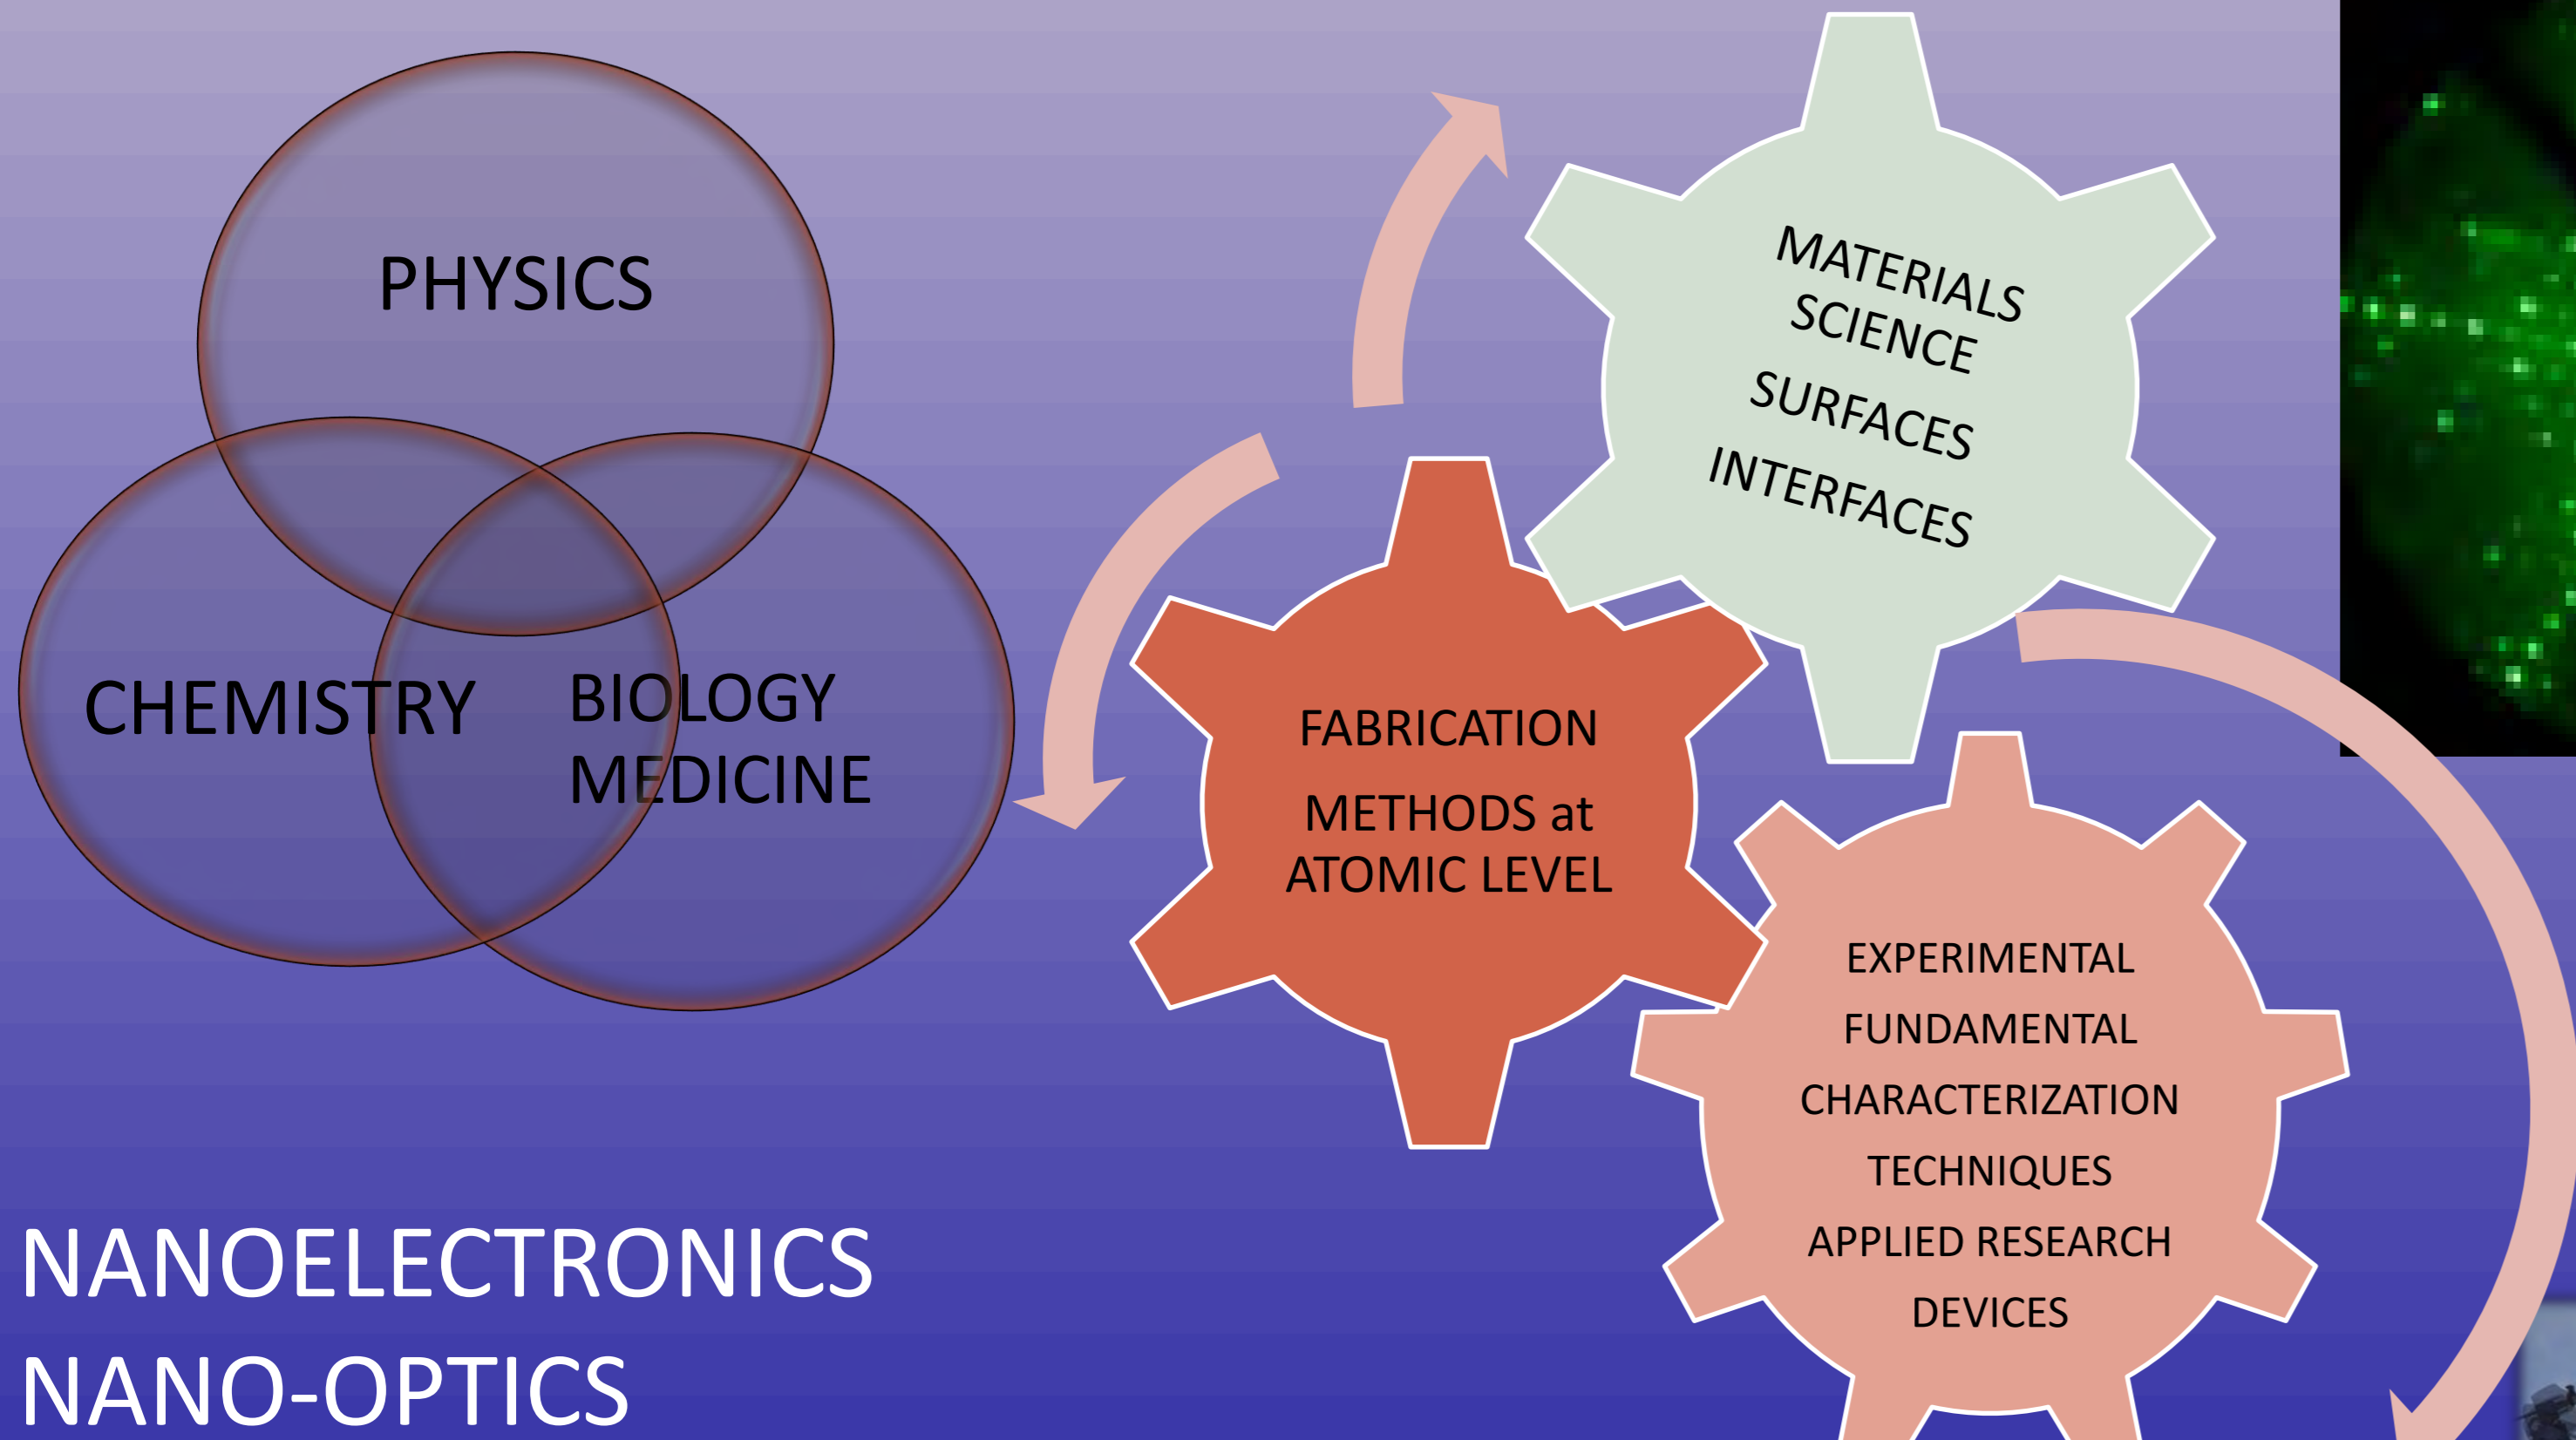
PHYSICS

CHEMISTRY

BIOLOGY
MEDICINE

MATERIALS
SCIENCE
SURFACES
INTERFACES

FABRICATION

METHODS at
ATOMIC LEVEL

EXPERIMENTAL
FUNDAMENTAL
CHARACTERIZATION
TECHNIQUES
APPLIED RESEARCH
DEVICES

NANOELECTRONICS
NANO-OPTICS